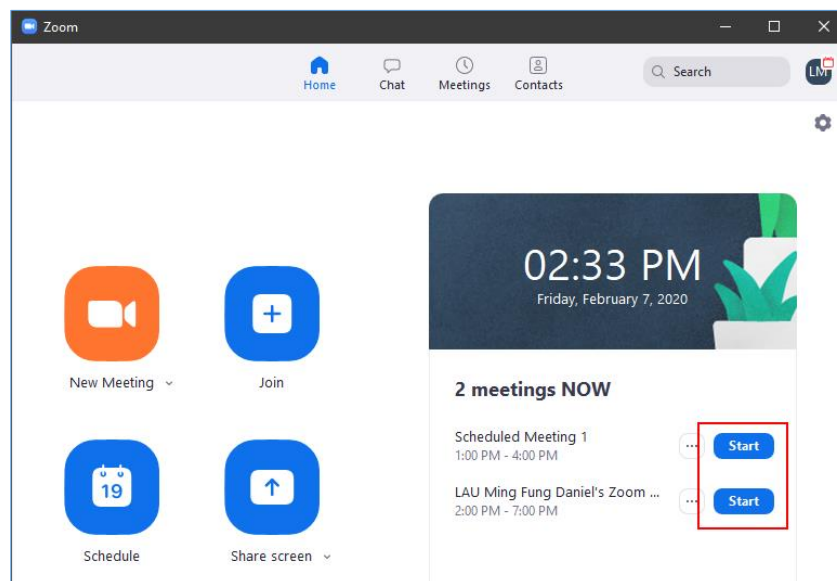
Zoom

Home Chat Meetings Contacts

Search

LM

New Meeting

Join

19

Schedule

Share screen

02:33 PM
Friday, February 7, 2020

2 meetings NOW

Scheduled Meeting 1
1:00 PM - 4:00 PM

...

Start

LAU Ming Fung Daniel's Zoom ...
2:00 PM - 7:00 PM

...

Start